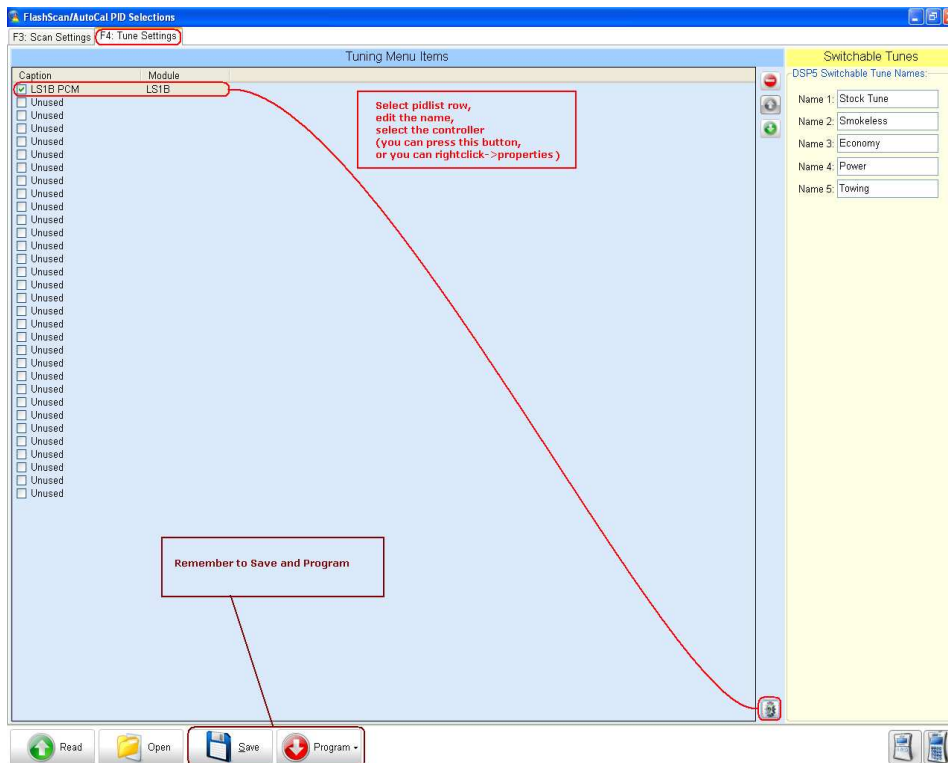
FlashScan/AutoCal PID Selections

F3: Scan Settings F4: Tune Settings

Tuning Menu Items

| Caption | Module |
|---|---|
| LS1B PCM | LS1B |
| Unused | |
| Unused | |
| Unused | |
| Unused | |
| Unused | |
| Unused | |
| Unused | |
| Unused | |
| Unused | |
| Unused | |
| Unused | |
| Unused | |
| Unused | |
| Unused | |
| Unused | |
| Unused | |
| Unused | |
| Unused | |
| Unused | |
| Unused | |
| Unused | |
| Unused | |
| Unused | |
| Unused | |
| Unused | |
| Unused | |
| Unused | |
| Unused | |
| Unused | |
| Unused | |
| Unused | |
| Unused | |
| Unused | |

Select pidlist row, edit the name, select the controller (you can press this button, or you can rightclick->properties)

Remember to Save and Program

Switchable Tunes

DSP5 Switchable Tune Names:

Name 1: Stock Tune
Name 2: Smokeless
Name 3: Economy
Name 4: Power
Name 5: Towing

Read Open Save Program